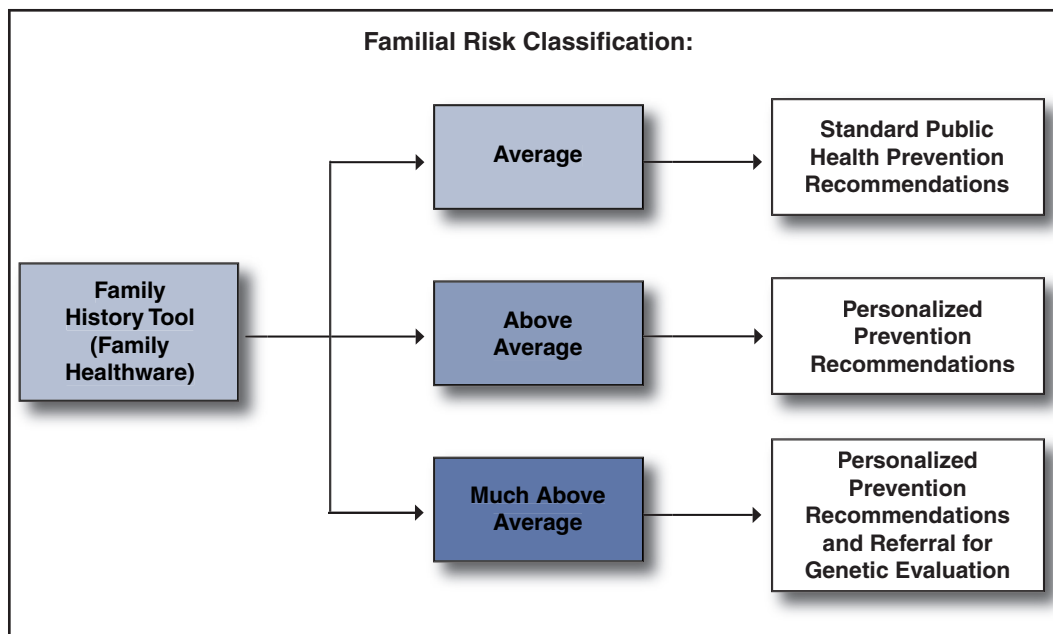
Familial Risk Classification:

Family History Tool (Family Healthware)

Average

Standard Public Health Prevention Recommendations

Above Average

Personalized Prevention Recommendations

Much Above Average

Personalized Prevention Recommendations and Referral for Genetic Evaluation